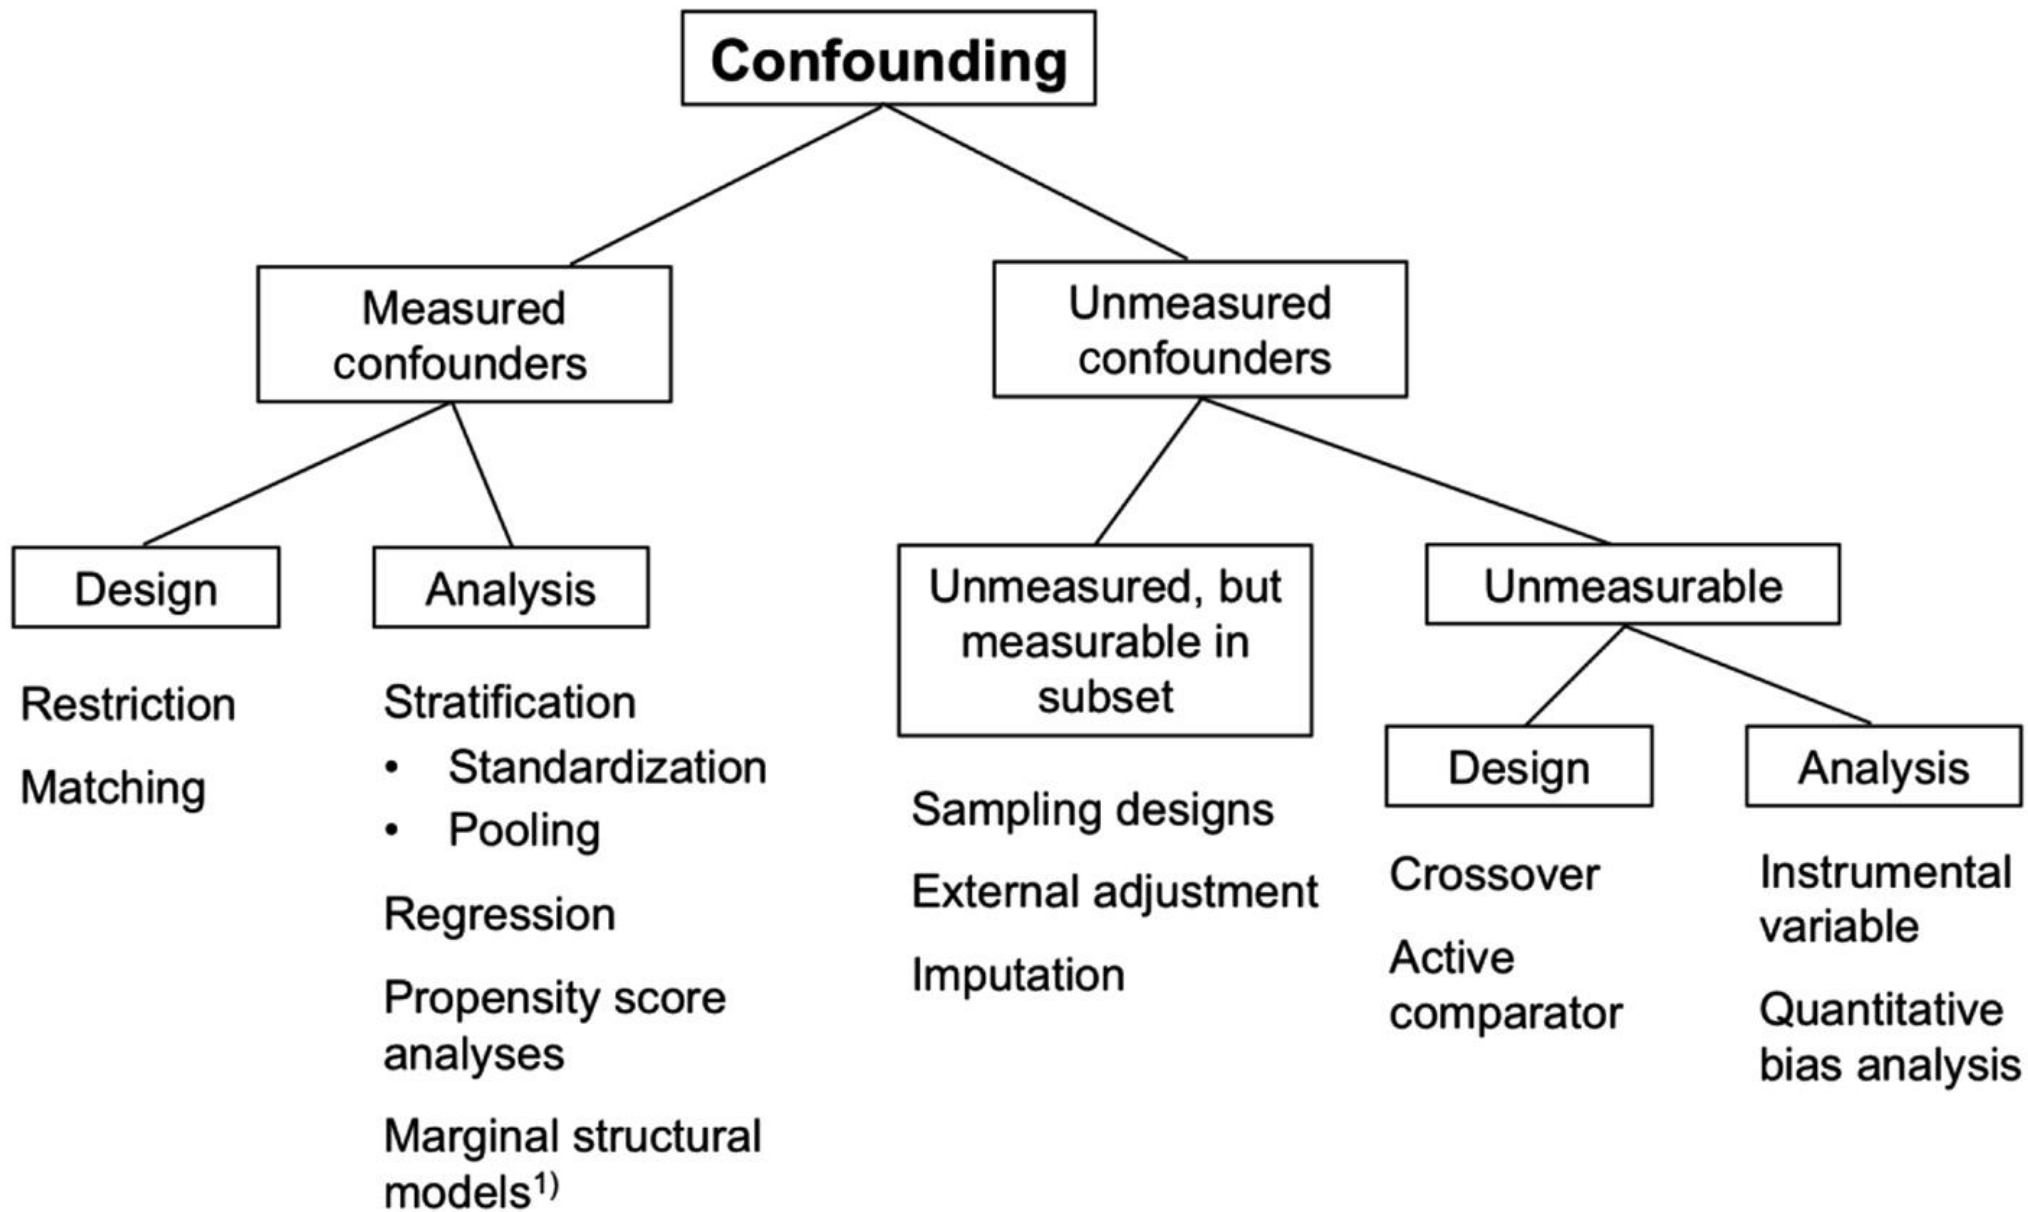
Confounding

Measured confounders

Unmeasured confounders

Design

Analysis

Unmeasured, but measurable in subset

Unmeasurable

Restriction

Matching

Stratification

- Standardization
- Pooling

Regression

Propensity score analyses

Marginal structural models$^{1)}$

Sampling designs

External adjustment

Imputation

Design

Analysis

Crossover

Active comparator

Instrumental variable

Quantitative bias analysis